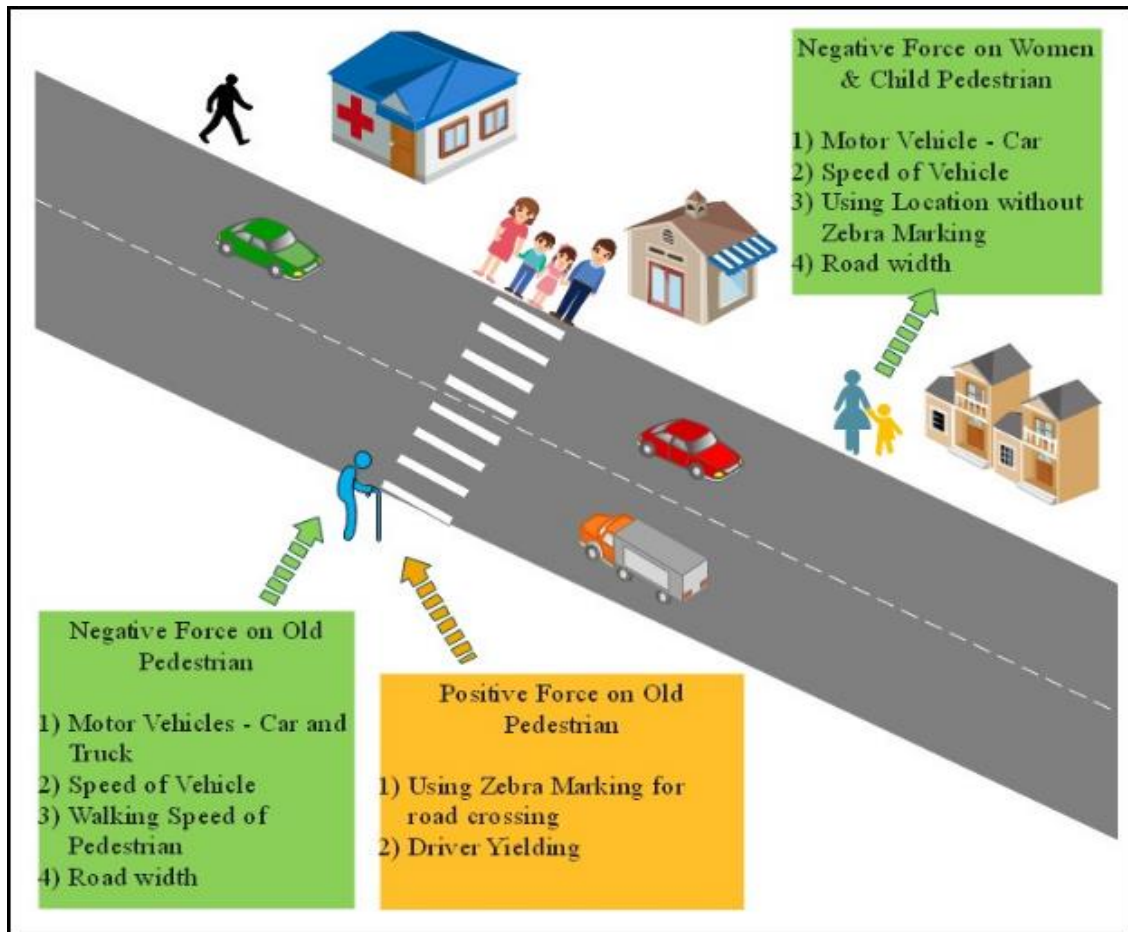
Negative Force on Women & Child Pedestrian

1) Motor Vehicle - Car
2) Speed of Vehicle
3) Using Location without Zebra Marking
4) Road width

Negative Force on Old Pedestrian

1) Motor Vehicles - Car and Truck
2) Speed of Vehicle
3) Walking Speed of Pedestrian
4) Road width

Positive Force on Old Pedestrian

1) Using Zebra Marking for road crossing
2) Driver Yielding